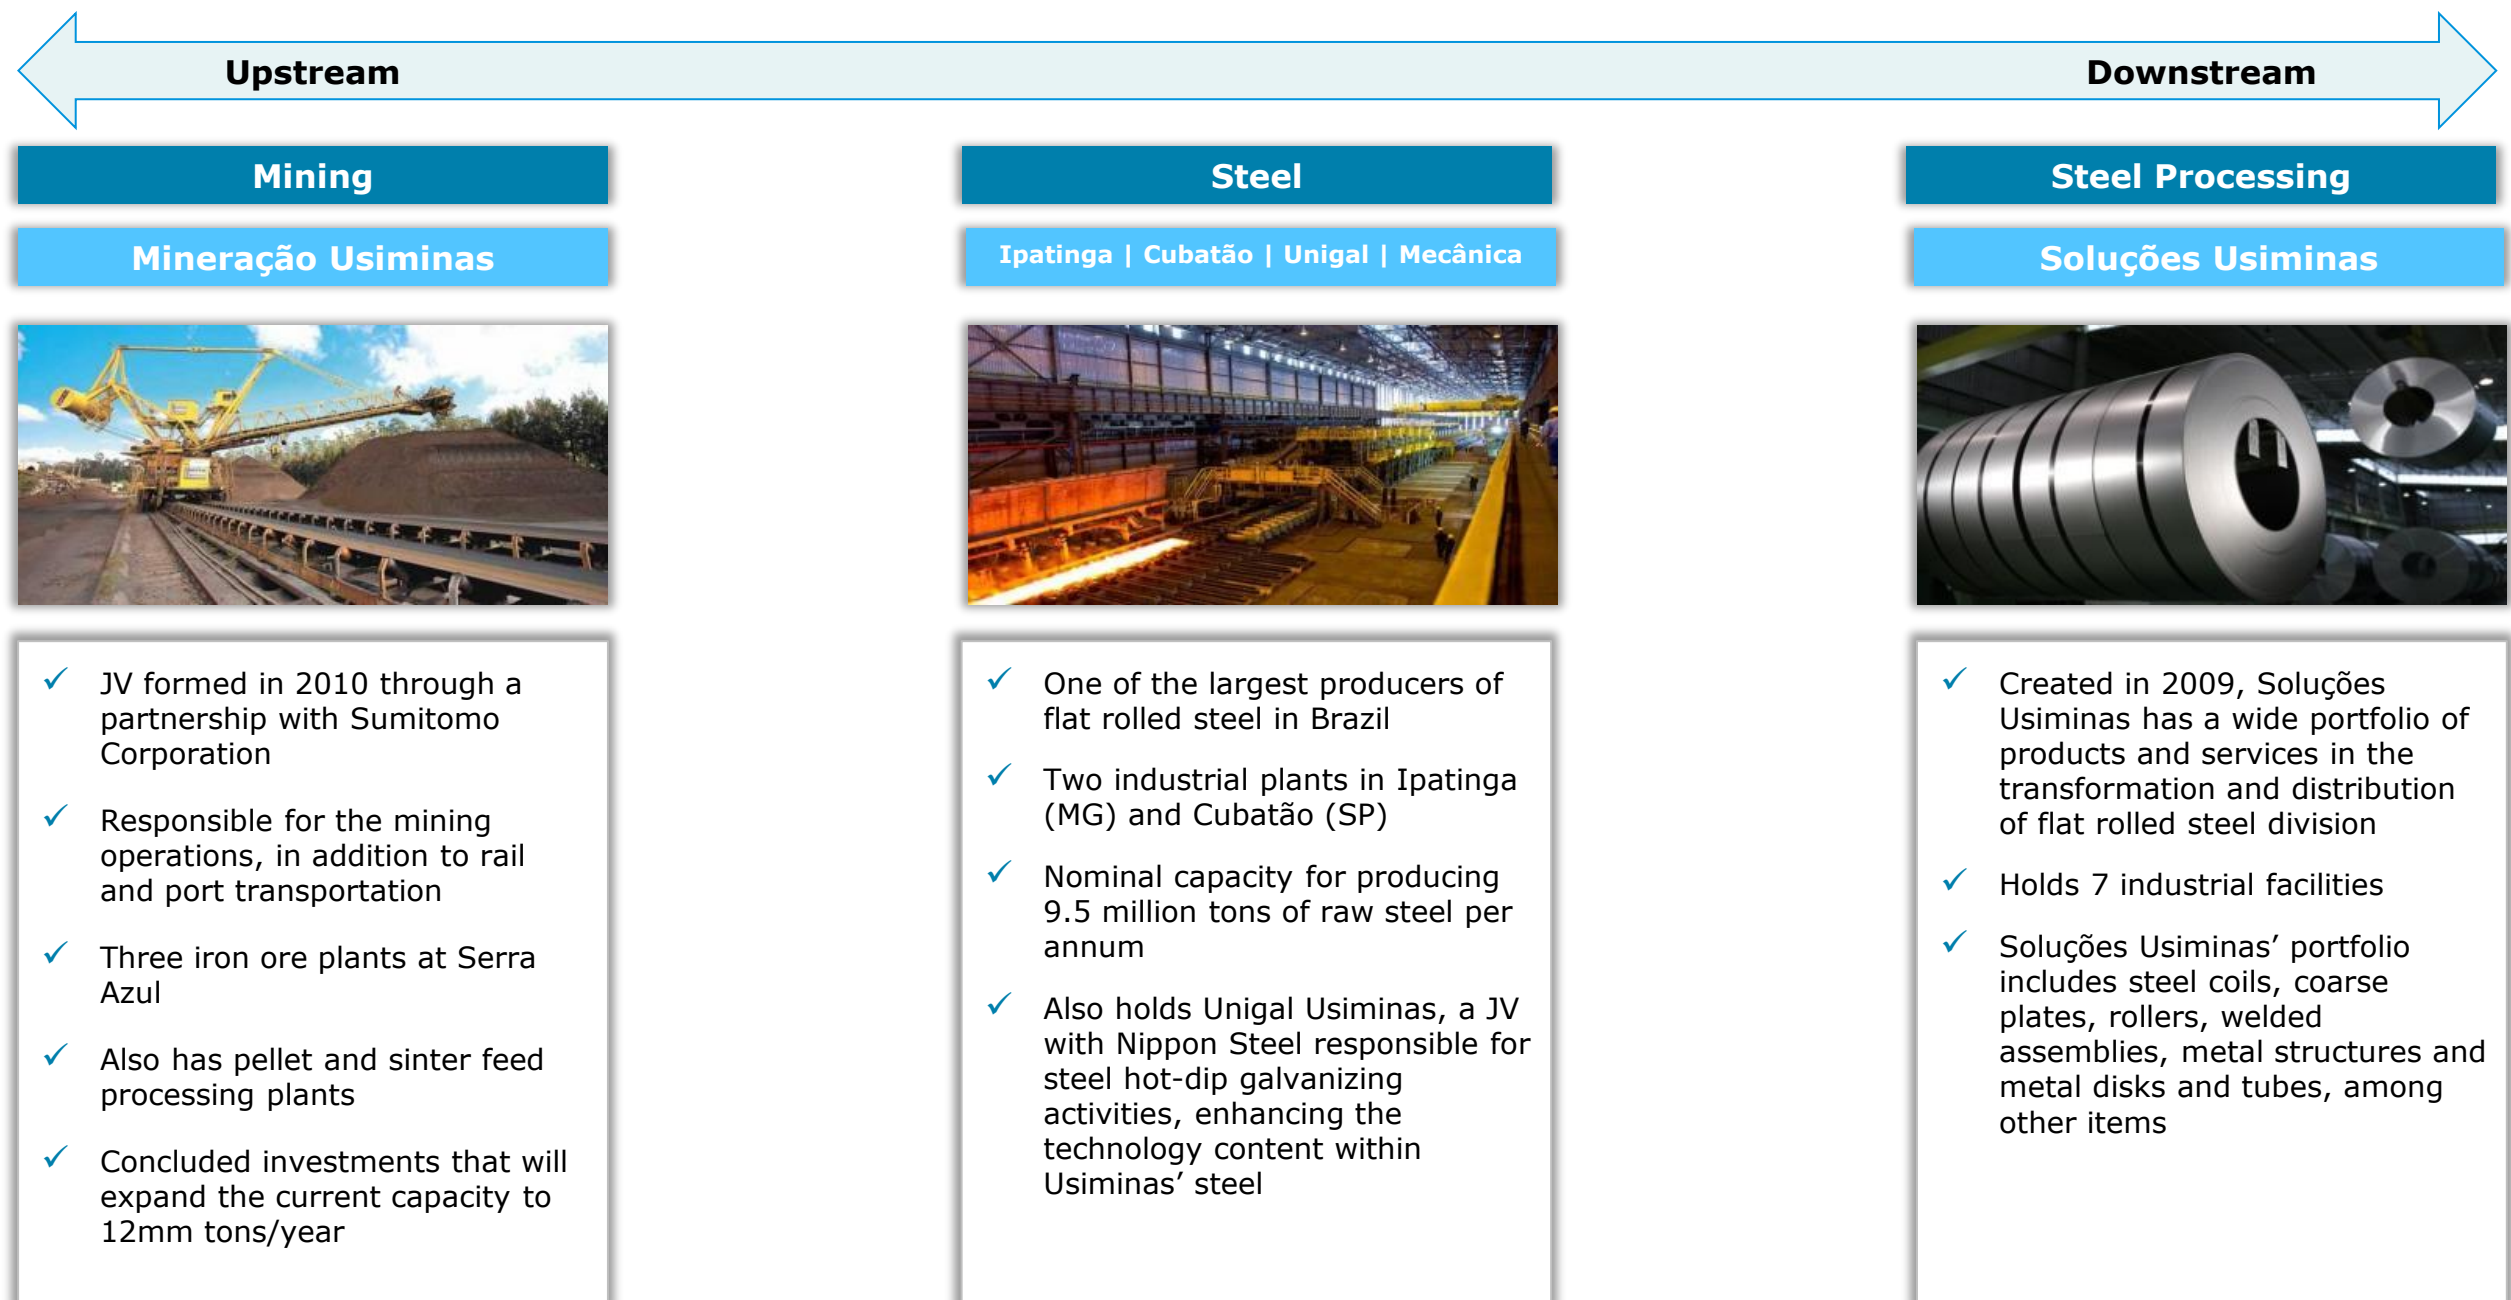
Upstream

Downstream

Mining

Mineração Usiminas

✓ JV formed in 2010 through a partnership with Sumitomo Corporation

✓ Responsible for the mining operations, in addition to rail and port transportation

✓ Three iron ore plants at Serra Azul

✓ Also has pellet and sinter feed processing plants

✓ Concluded investments that will expand the current capacity to 12mm tons/year

Steel

Ipatinga | Cubatão | Unigal | Mecânica

✓ One of the largest producers of flat rolled steel in Brazil

✓ Two industrial plants in Ipatinga (MG) and Cubatão (SP)

✓ Nominal capacity for producing 9.5 million tons of raw steel per annum

✓ Also holds Unigal Usiminas, a JV with Nippon Steel responsible for steel hot-dip galvanizing activities, enhancing the technology content within Usiminas' steel

Steel Processing

Soluções Usiminas

✓ Created in 2009, Soluções Usiminas has a wide portfolio of products and services in the transformation and distribution of flat rolled steel division

✓ Holds 7 industrial facilities

✓ Soluções Usiminas' portfolio includes steel coils, coarse plates, rollers, welded assemblies, metal structures and metal disks and tubes, among other items